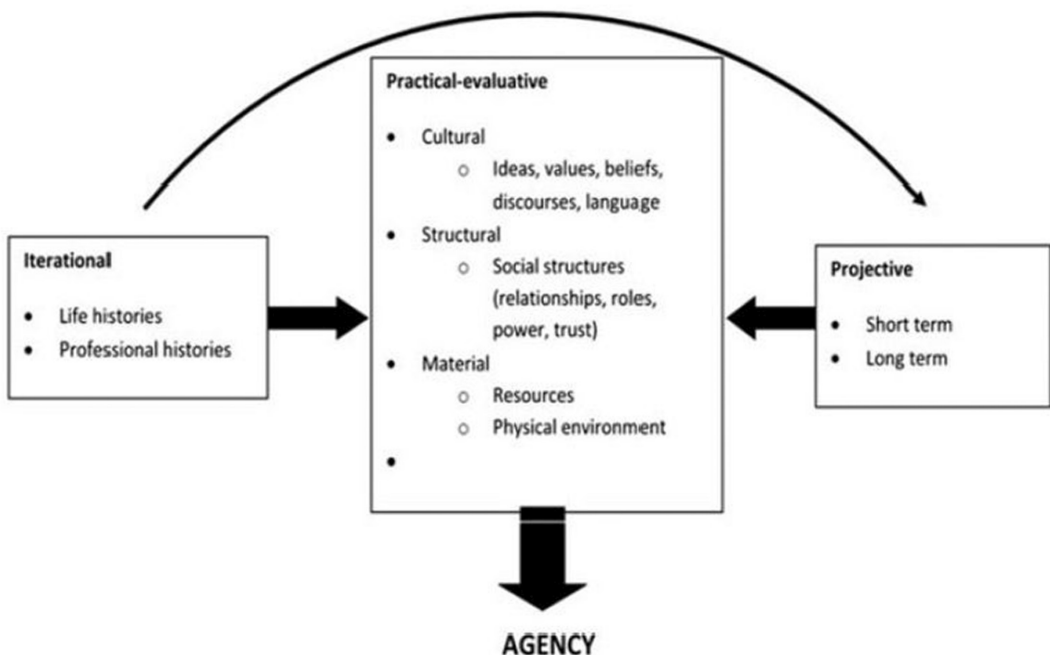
Iterational

- Life histories
- Professional histories

Practical-evaluative

- Cultural
  - Ideas, values, beliefs, discourses, language
- Structural
  - Social structures (relationships, roles, power, trust)
- Material
  - Resources
  - Physical environment
-

Projective

- Short term
- Long term

AGENCY